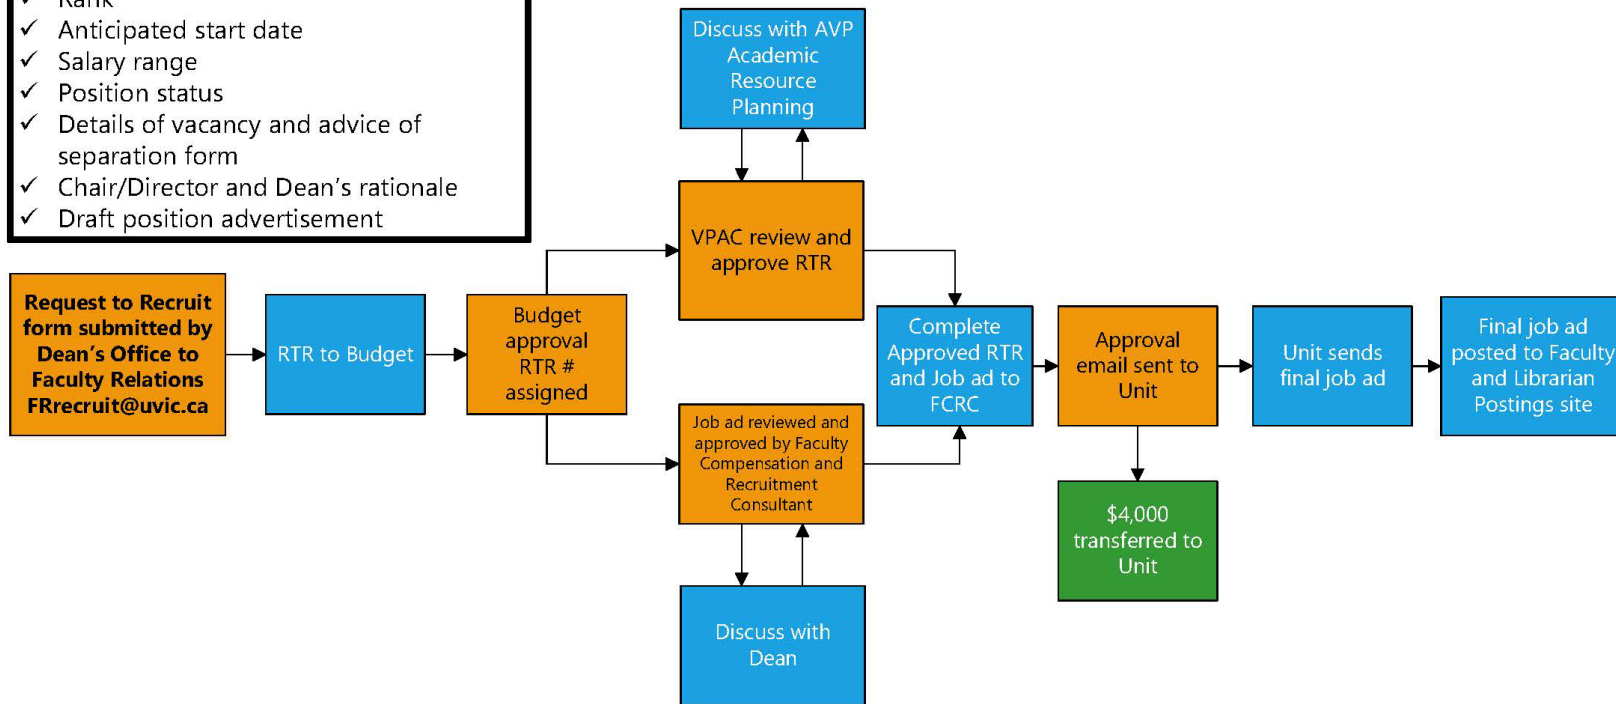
✓ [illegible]
✓ Anticipated start date
✓ Salary range
✓ Position status
✓ Details of vacancy and advice of separation form
✓ Chair/Director and Dean's rationale
✓ Draft position advertisement

Discuss with AVP Academic Resource Planning

VPAC review and approve RTR

Request to Recruit form submitted by Dean's Office to Faculty Relations FRrecruit@uvic.ca

RTR to Budget

Budget approval RTR # assigned

Complete Approved RTR and Job ad to FCRC

Approval email sent to Unit

Unit sends final job ad

Final job ad posted to Faculty and Librarian Postings site

Job ad reviewed and approved by Faculty Compensation and Recruitment Consultant

$4,000 transferred to Unit

Discuss with Dean